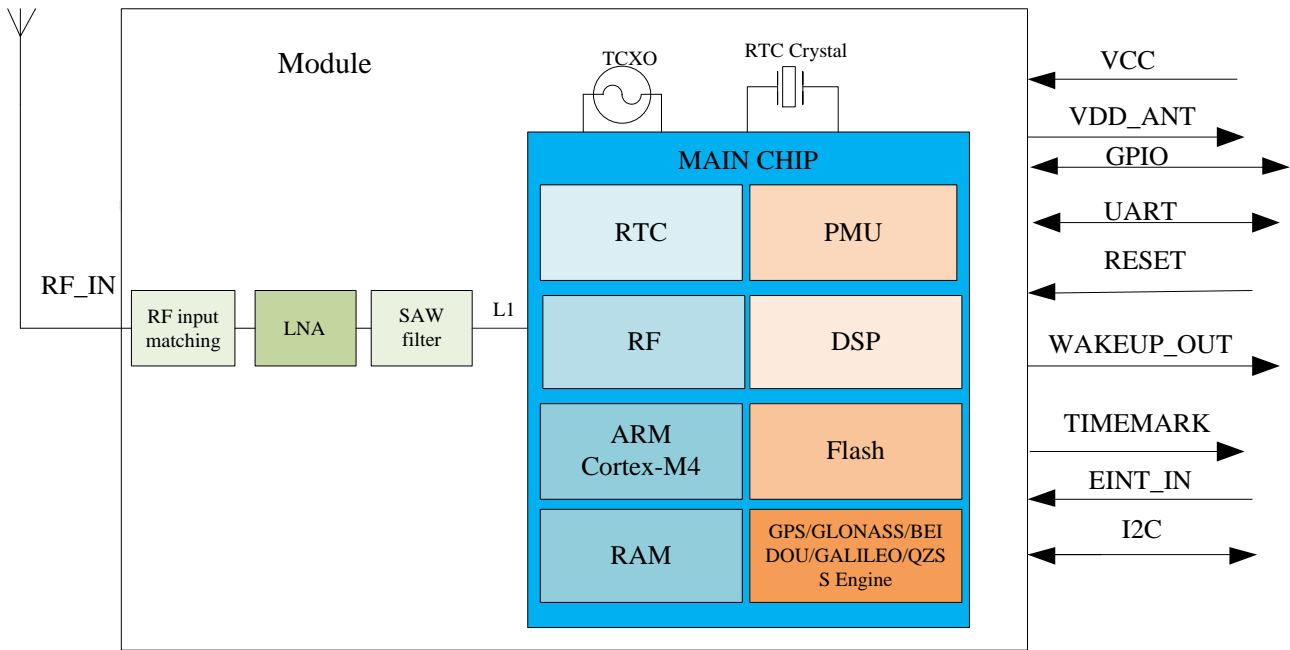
Module

TCXO

RTC Crystal

MAIN CHIP

RTC

PMU

RF

DSP

ARM Cortex-M4

Flash

RAM

GPS/GLONASS/BEIDOU/GALILEO/QZSS Engine

RF_IN

RF input matching

LNA

SAW filter

L1

VCC

VDD_ANT

GPIO

UART

RESET

WAKEUP_OUT

TIMEMARK

EINT_IN

I2C